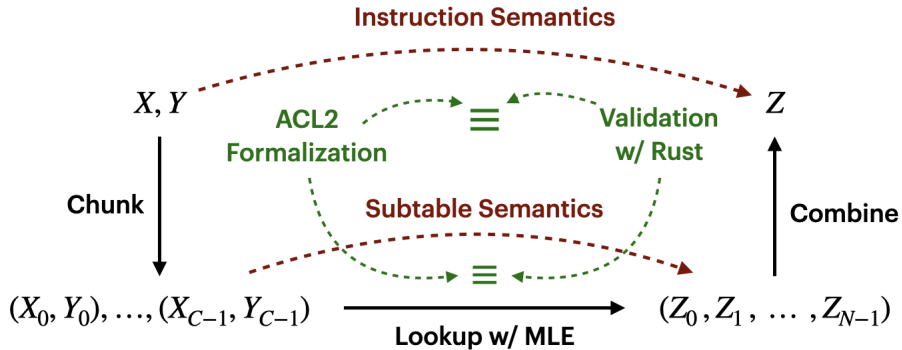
Instruction Semantics

$X, Y$

ACL2 Formalization

$\equiv$

Validation w/ Rust

$Z$

Chunk

Subtable Semantics

Combine

$\equiv$

$(X_0, Y_0), \ldots, (X_{C-1}, Y_{C-1})$

Lookup w/ MLE

$(Z_0, Z_1, \ldots, Z_{N-1})$